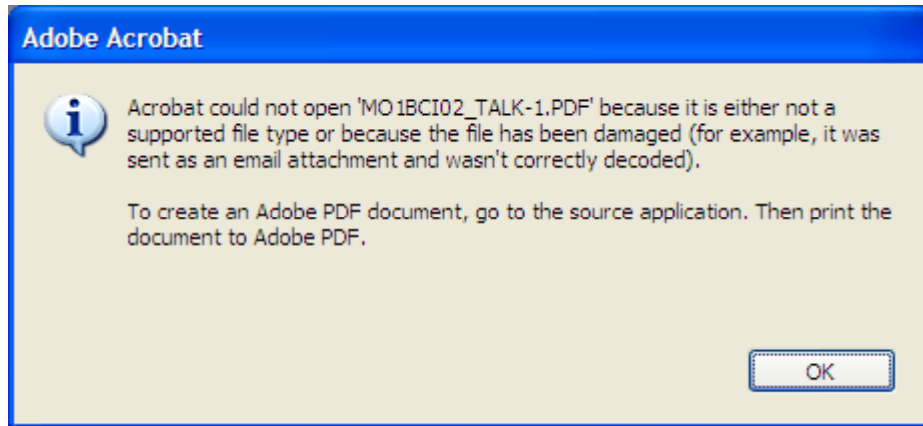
Adobe Acrobat

Acrobat could not open 'MO1BCI02_TALK-1.PDF' because it is either not a supported file type or because the file has been damaged (for example, it was sent as an email attachment and wasn't correctly decoded).

To create an Adobe PDF document, go to the source application. Then print the document to Adobe PDF.

OK